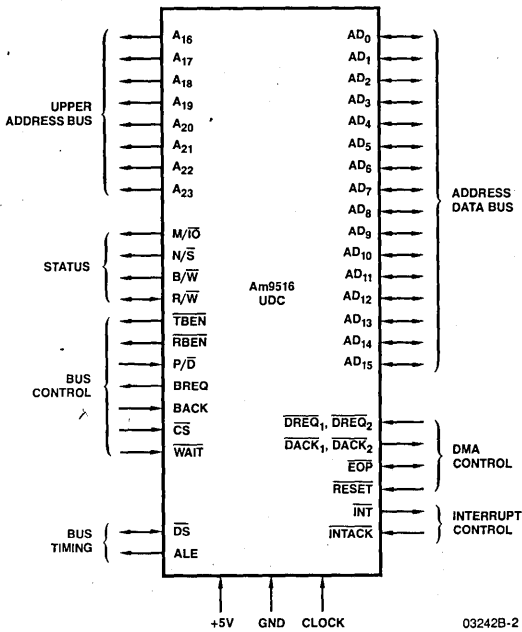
UPPER ADDRESS BUS

$A_{16}$
$A_{17}$
$A_{18}$
$A_{19}$
$A_{20}$
$A_{21}$
$A_{22}$
$A_{23}$

STATUS

$M/\overline{IO}$
$N/\overline{S}$
$B/\overline{W}$
$R/\overline{W}$

BUS CONTROL

$\overline{TBEN}$
$\overline{RBEN}$
$P/\overline{D}$
BREQ
BACK
$\overline{CS}$
$\overline{WAIT}$

BUS TIMING

$\overline{DS}$
ALE

Am9516
UDC

$AD_0$
$AD_1$
$AD_2$
$AD_3$
$AD_4$
$AD_5$
$AD_6$
$AD_7$
$AD_8$
$AD_9$
$AD_{10}$
$AD_{11}$
$AD_{12}$
$AD_{13}$
$AD_{14}$
$AD_{15}$

ADDRESS DATA BUS

$\overline{DREQ}_1$, $\overline{DREQ}_2$
$\overline{DACK}_1$, $\overline{DACK}_2$
$\overline{EOP}$
$\overline{RESET}$

DMA CONTROL

$\overline{INT}$
$\overline{INTACK}$

INTERRUPT CONTROL

+5V GND CLOCK

03242B-2